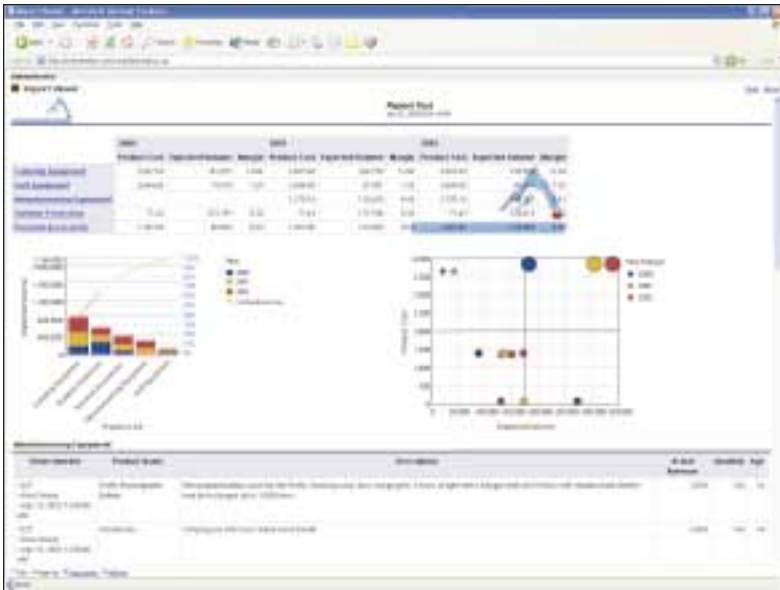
Report Viewer

Report Tool

| | 2005 | | | 2006 | | | 2007 | | |
|---|---|---|---|---|---|---|---|---|---|
| | Product Cost | Expected Returns | Margin | Product Cost | Expected Returns | Margin | Product Cost | Expected Returns | Margin |
| Camping Equipment | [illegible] | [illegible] | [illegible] | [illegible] | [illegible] | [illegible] | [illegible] | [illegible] | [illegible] |
| Golf Equipment | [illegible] | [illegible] | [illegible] | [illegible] | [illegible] | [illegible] | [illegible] | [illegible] | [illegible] |
| Mountaineering Equipment | | | | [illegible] | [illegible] | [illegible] | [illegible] | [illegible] | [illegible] |
| Outdoor Protection | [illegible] | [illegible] | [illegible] | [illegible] | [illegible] | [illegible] | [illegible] | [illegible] | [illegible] |
| Personal Accessories | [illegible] | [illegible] | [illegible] | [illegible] | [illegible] | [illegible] | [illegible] | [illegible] | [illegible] |

2005
2006
2007

Product line

Expected Returns

Mountaineering Equipment

| Order Identifier | Product Name | Description | % Unit Returned | Quantity | Sign |
|---|---|---|---|---|---|
| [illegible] | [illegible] | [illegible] | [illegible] | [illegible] | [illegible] |
| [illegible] | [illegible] | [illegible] | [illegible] | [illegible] | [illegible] |